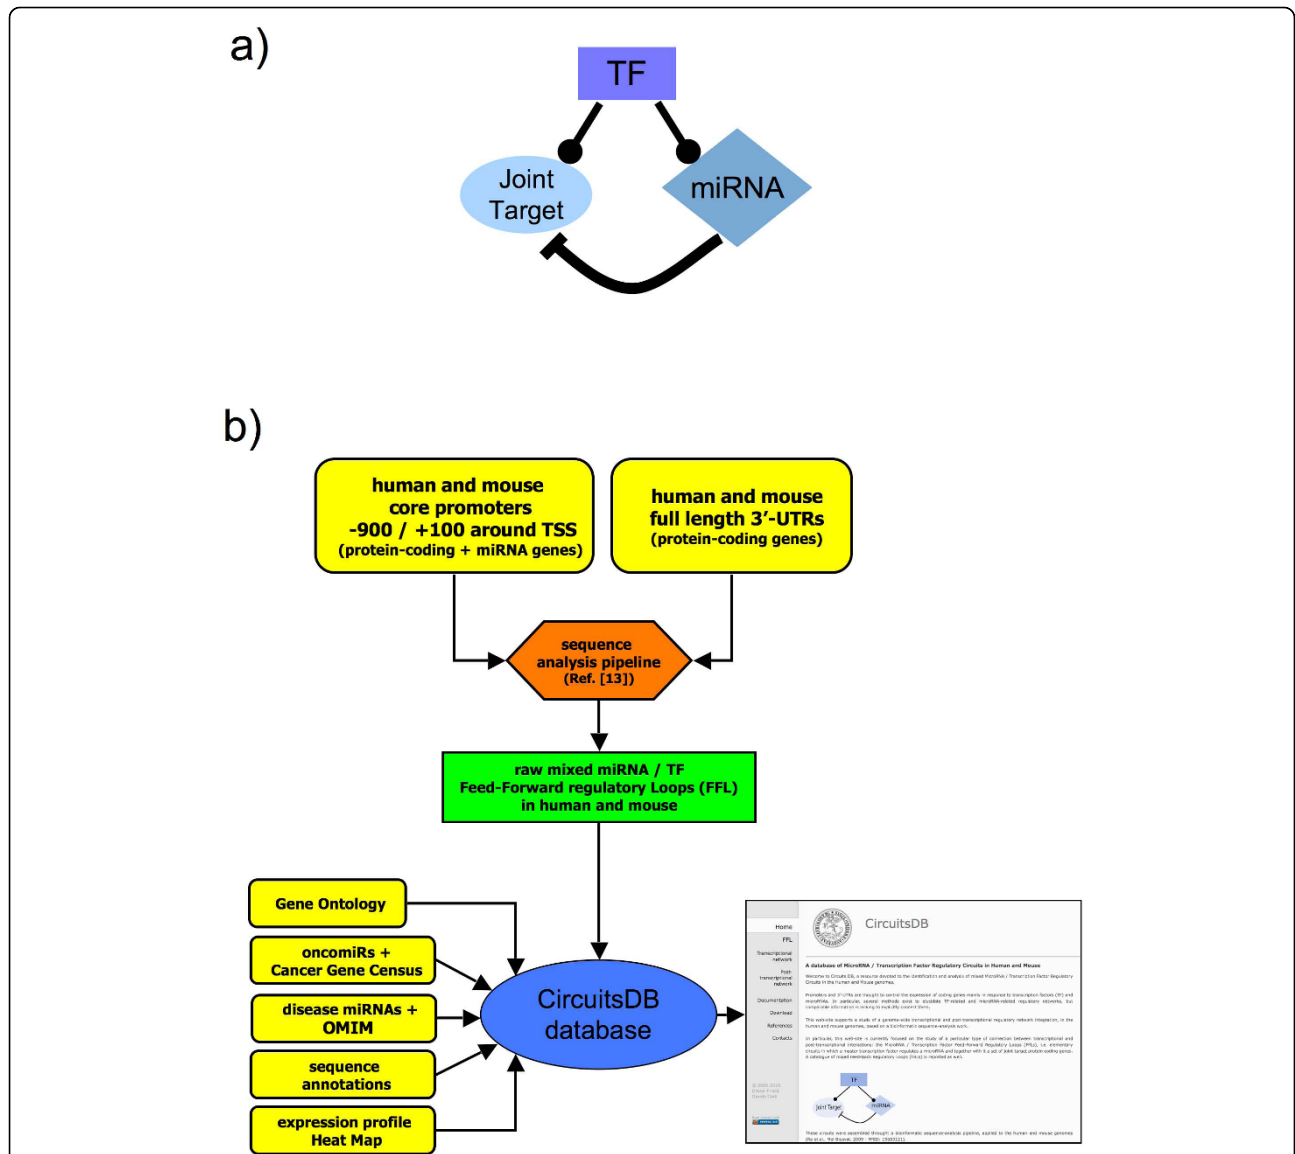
a)

TF

Joint Target

miRNA

b)

human and mouse core promoters -900 / +100 around TSS (protein-coding + miRNA genes)

human and mouse full length 3'-UTRs (protein-coding genes)

sequence analysis pipeline (Ref. [13])

raw mixed miRNA / TF Feed-Forward regulatory Loops (FFL) in human and mouse

Gene Ontology

oncomiRs + Cancer Gene Census

disease miRNAs + OMIM

sequence annotations

expression profile Heat Map

CircuitsDB database

CircuitsDB

Home
FFL
Transcriptional network
Post-transcriptional network
Documentation
Download
References
Contacts

A database of MicroRNA / Transcription Factor Regulatory Circuits in Human and Mouse

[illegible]

TF
Joint Target
miRNA

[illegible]